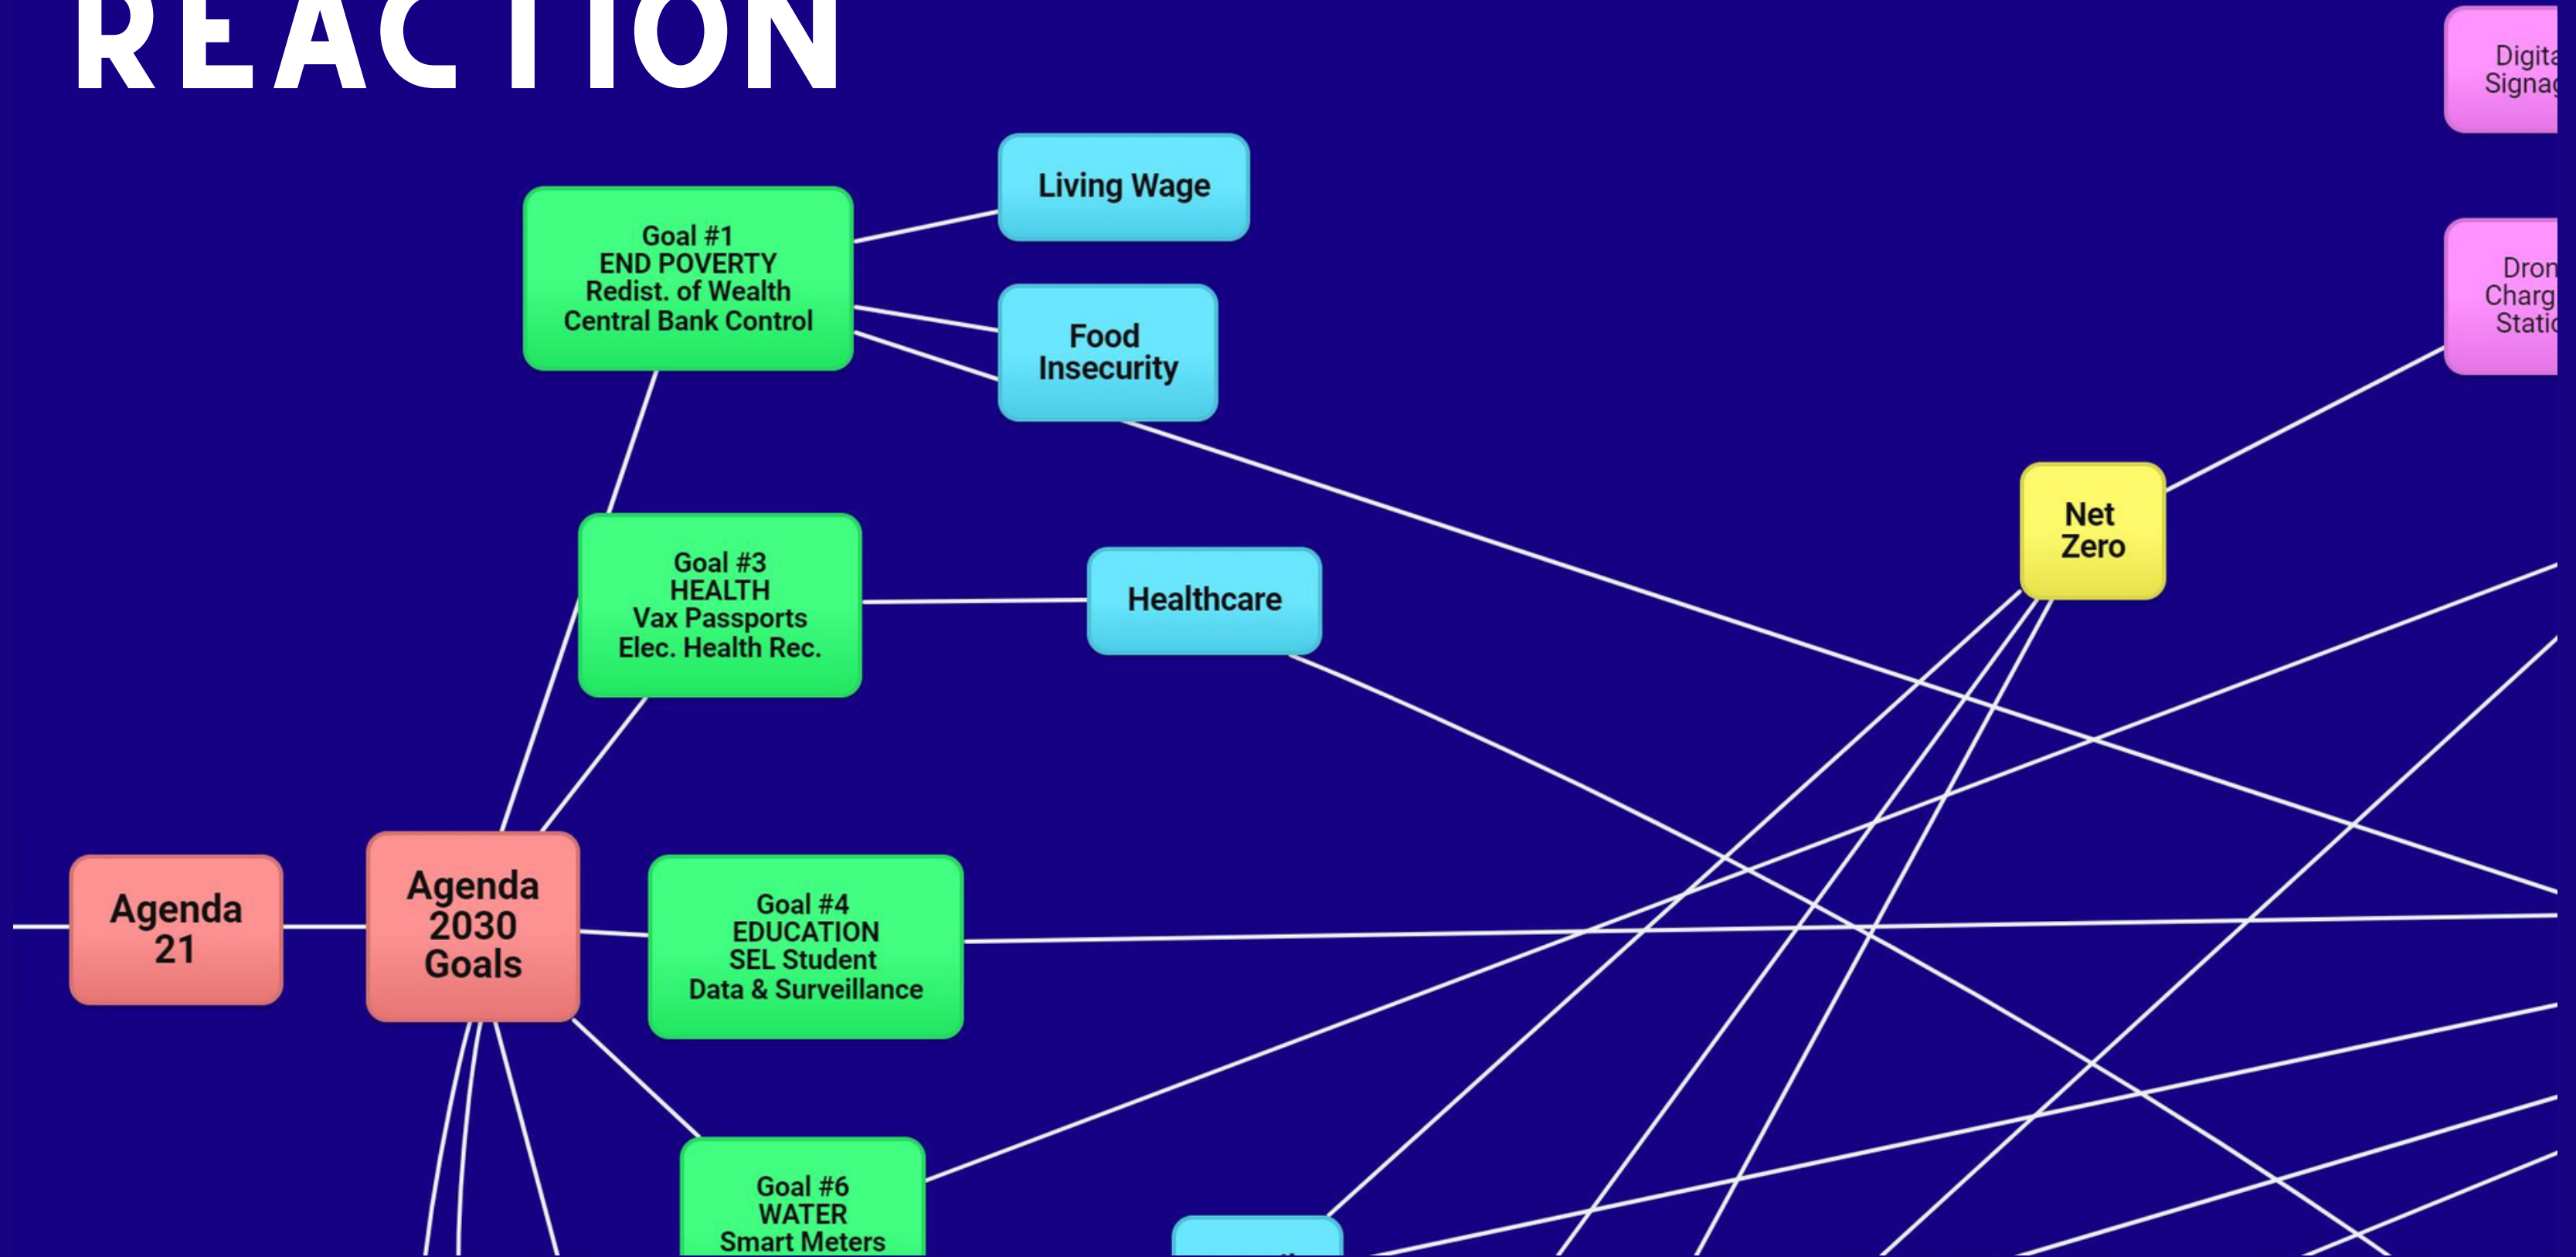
REACTION

Digita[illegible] Signag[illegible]

Living Wage

Goal #1
END POVERTY
Redist. of Wealth
Central Bank Control

Food Insecurity

Dron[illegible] Charg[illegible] Static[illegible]

Net Zero

Goal #3
HEALTH
Vax Passports
Elec. Health Rec.

Healthcare

Agenda 21

Agenda 2030 Goals

Goal #4
EDUCATION
SEL Student
Data & Surveillance

Goal #6
WATER
Smart Meters

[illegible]